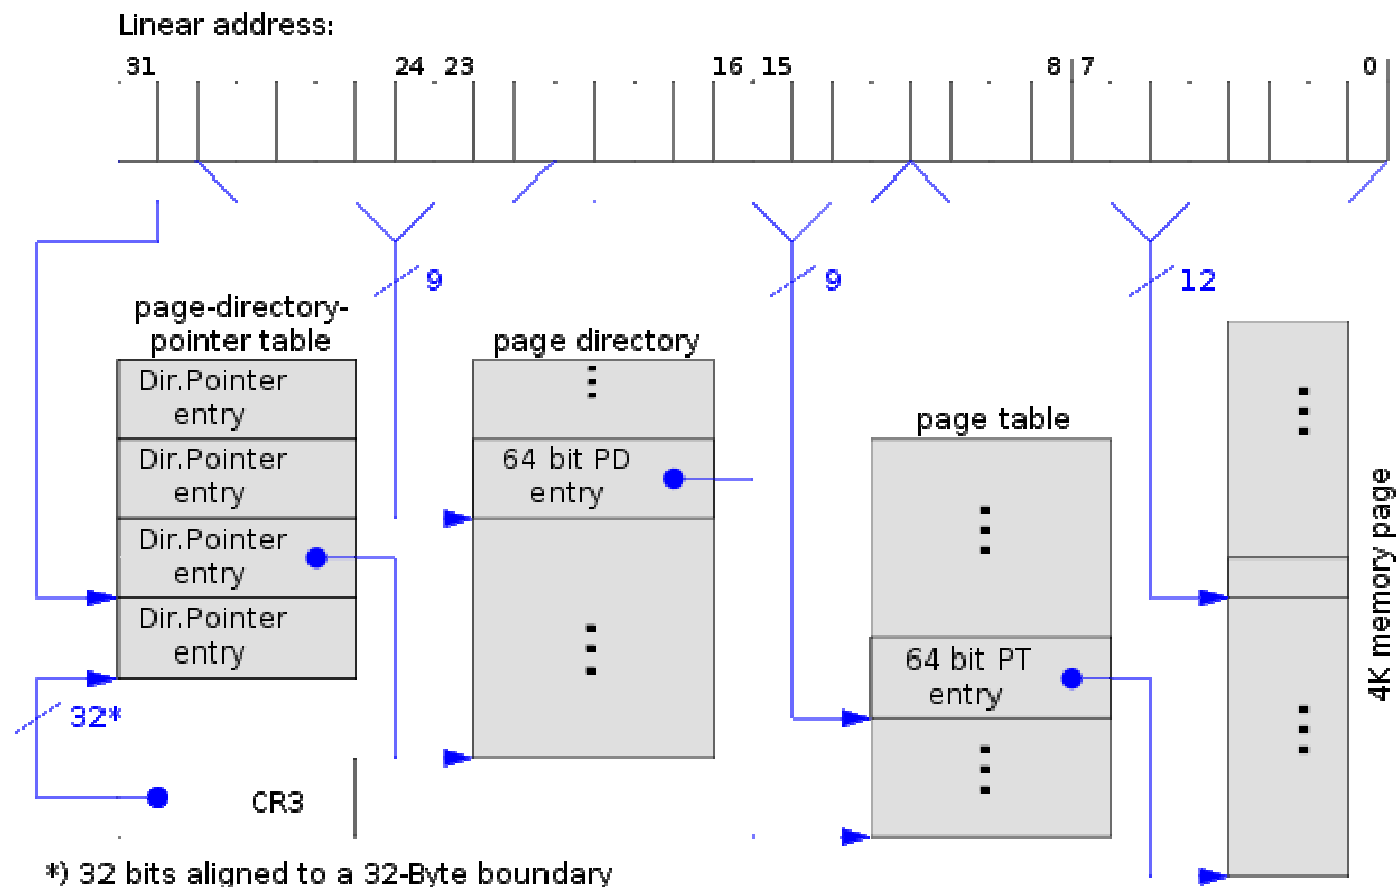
Linear address:

31

24 23

16 15

8 7

0

9

9

12

page-directory-pointer table

Dir.Pointer entry

Dir.Pointer entry

Dir.Pointer entry

Dir.Pointer entry

page directory

64 bit PD entry

page table

64 bit PT entry

4K memory page

32*

CR3

*) 32 bits aligned to a 32-Byte boundary